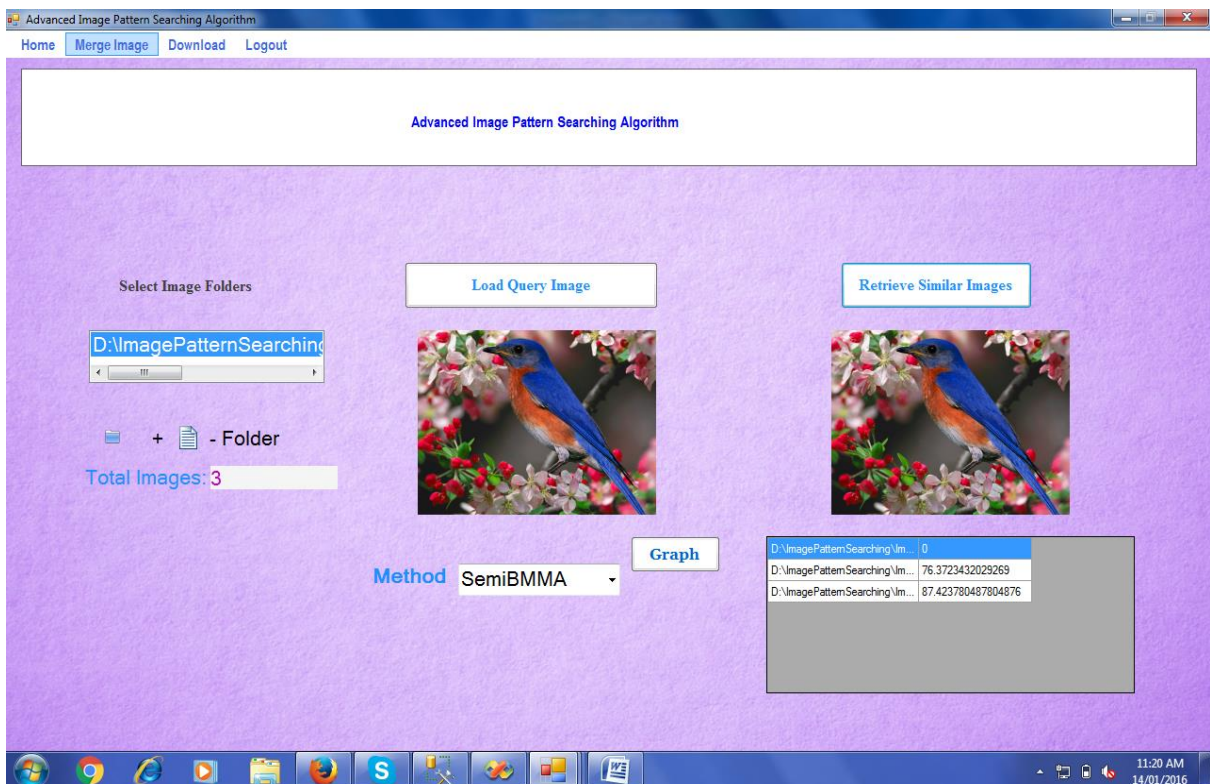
Advanced Image Pattern Searching Algorithm

Home Merge Image Download Logout

Advanced Image Pattern Searching Algorithm

Select Image Folders

Load Query Image

Retrieve Similar Images

D:\ImagePatternSearching

+ - Folder

Total Images: 3

Graph

Method SemiBMMA

| D:\ImagePatternSearching\Im... | 0 |
|---|---|
| D:\ImagePatternSearching\Im... | 76.3723432029269 |
| D:\ImagePatternSearching\Im... | 87.423780487804876 |

11:20 AM
14/01/2016